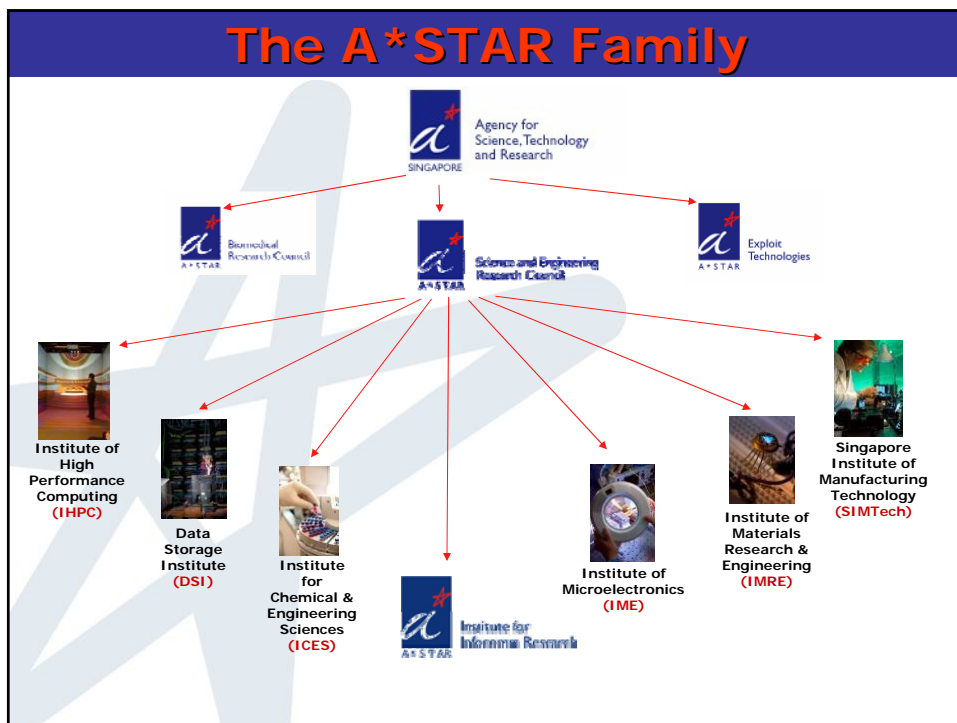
The A*STAR Family

SINGAPORE Agency for Science, Technology and Research

A*STAR Biomedical Research Council

A*STAR Science and Engineering Research Council

A*STAR Exploit Technologies

Institute of High Performance Computing (IHPC)

Data Storage Institute (DSI)

Institute for Chemical & Engineering Sciences (ICES)

A*STAR Institute for Infocomm Research

Institute of Microelectronics (IME)

Institute of Materials Research & Engineering (IMRE)

Singapore Institute of Manufacturing Technology (SIMTech)